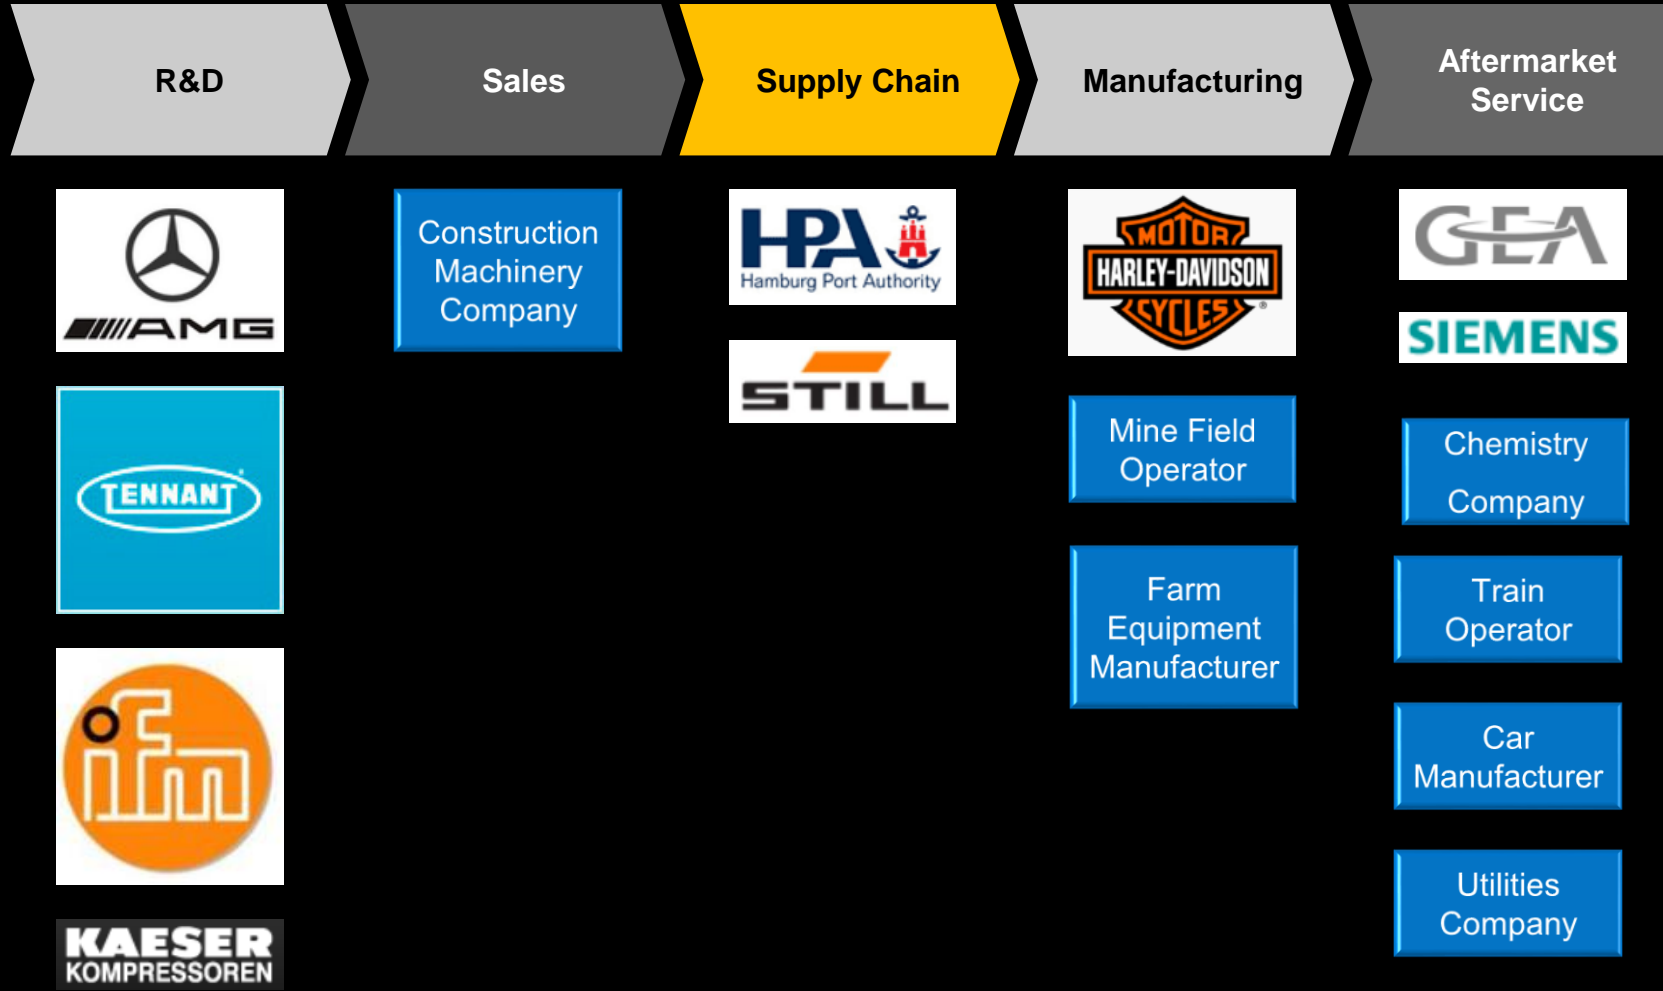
R&D

Sales

Supply Chain

Manufacturing

Aftermarket Service

AMG

TENNANT

ifm

KAESER KOMPRESSOREN

Construction Machinery Company

HPA Hamburg Port Authority

STILL

MOTOR HARLEY-DAVIDSON CYCLES

Mine Field Operator

Farm Equipment Manufacturer

GEA

SIEMENS

Chemistry Company

Train Operator

Car Manufacturer

Utilities Company